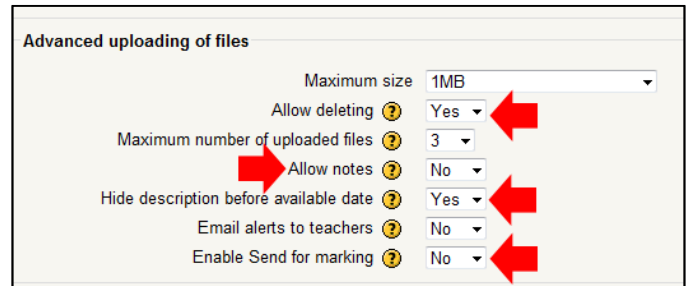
Advanced uploading of files

| | |
|---|---|
| Maximum size | 1MB |
| Allow deleting ? | Yes |
| Maximum number of uploaded files ? | 3 |
| Allow notes ? | No |
| Hide description before available date ? | Yes |
| Email alerts to teachers ? | No |
| Enable Send for marking ? | No |